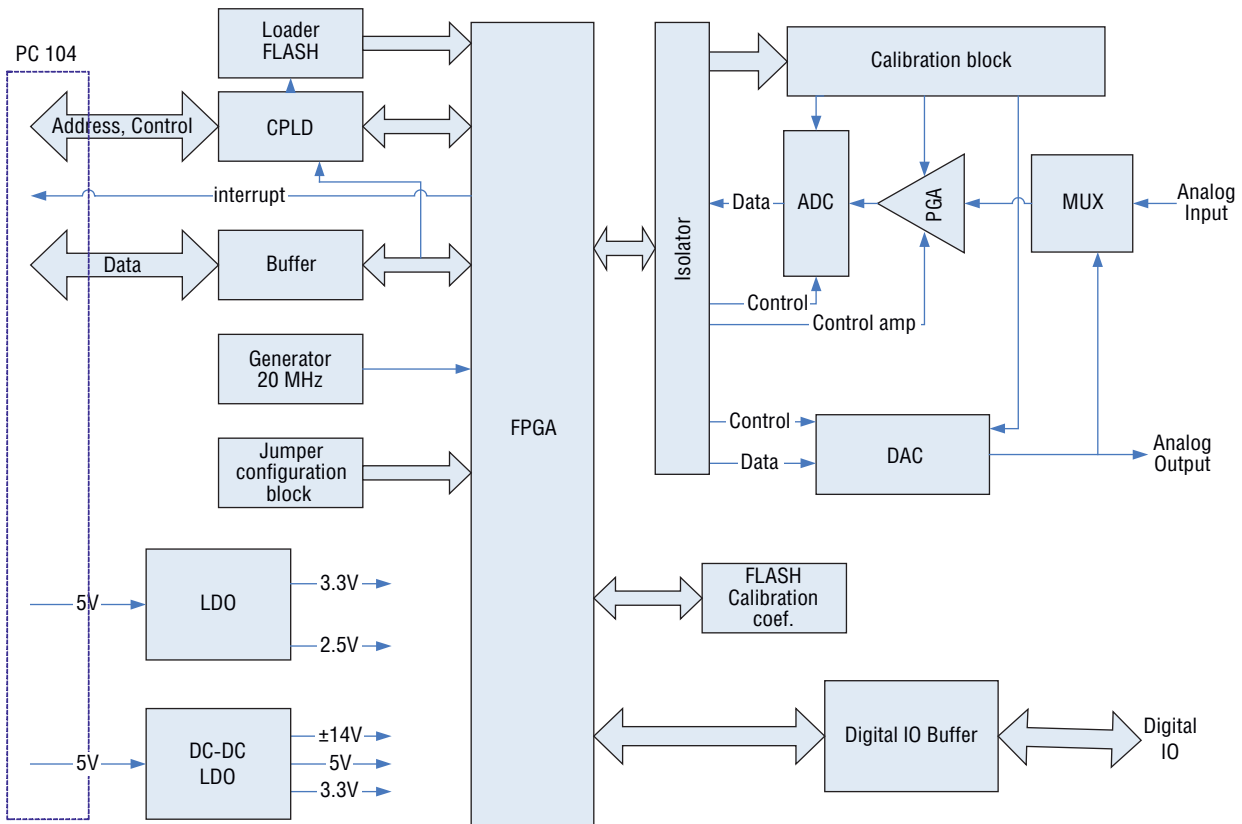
PC 104

Loader FLASH

Address, Control

CPLD

interrupt

Data

Buffer

Generator 20 MHz

Jumper configuration block

5V

LDO

3.3V

2.5V

5V

DC-DC LDO

±14V

5V

3.3V

FPGA

Isolator

Calibration block

Data

ADC

PGA

MUX

Analog Input

Control

Control amp

Control

Data

DAC

Analog Output

FLASH Calibration coef.

Digital IO Buffer

Digital IO